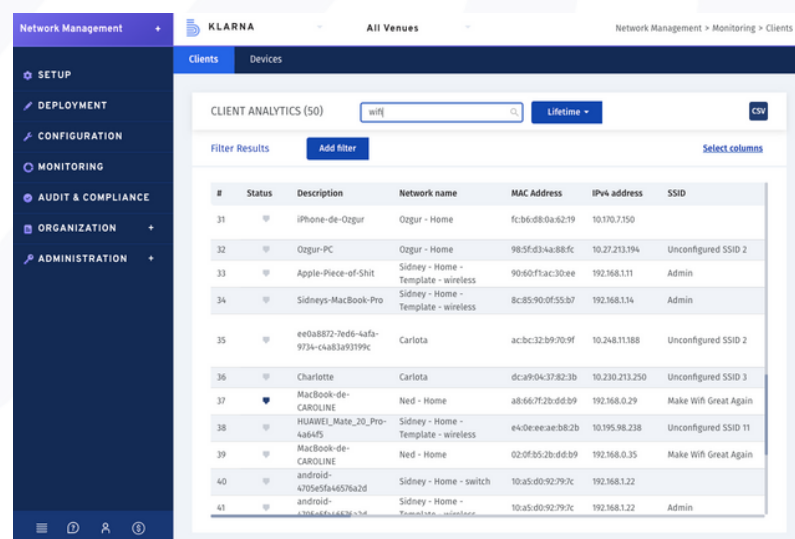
Network Management +

SETUP

DEPLOYMENT

CONFIGURATION

MONITORING

AUDIT & COMPLIANCE

ORGANIZATION +

ADMINISTRATION +

KLARNA

All Venues

Network Management > Monitoring > Clients

Clients Devices

CLIENT ANALYTICS (50)

wifi

Lifetime

CSV

Filter Results

Add filter

Select columns

| # | Status | Description | Network name | MAC Address | IPv4 address | SSID |
|---|---|---|---|---|---|---|
| 31 | | iPhone-de-Ozgur | Ozgur - Home | fc:b6:d8:0a:62:19 | 10.170.7.150 | |
| 32 | | Ozgur-PC | Ozgur - Home | 98:5f:d3:4a:88:fc | 10.27.213.194 | Unconfigured SSID 2 |
| 33 | | Apple-Piece-of-Shit | Sidney - Home - Template - wireless | 90:60:f1:ac:30:ee | 192.168.1.11 | Admin |
| 34 | | Sidneys-MacBook-Pro | Sidney - Home - Template - wireless | 8c:85:90:0f:55:b7 | 192.168.1.14 | Admin |
| 35 | | ee0a8872-7ed6-4afa-9734-c4a83a93199c | Carlota | ac:bc:32:b9:70:9f | 10.248.11.188 | Unconfigured SSID 2 |
| 36 | | Charlotte | Carlota | dc:a9:04:37:82:3b | 10.230.213.250 | Unconfigured SSID 3 |
| 37 | | MacBook-de-CAROLINE | Ned - Home | a8:66:7f:2b:dd:b9 | 192.168.0.29 | Make Wifi Great Again |
| 38 | | HUAWEI_Mate_20_Pro-4a64f5 | Sidney - Home - Template - wireless | e4:0e:ee:ae:b8:2b | 10.195.98.238 | Unconfigured SSID 11 |
| 39 | | MacBook-de-CAROLINE | Ned - Home | 02:0f:b5:2b:dd:b9 | 192.168.0.35 | Make Wifi Great Again |
| 40 | | android-4705e5fa46576a2d | Sidney - Home - switch | 10:a5:d0:92:79:7c | 192.168.1.22 | |
| 41 | | android-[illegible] | Sidney - Home - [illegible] | 10:a5:d0:92:79:7c | 192.168.1.22 | Admin |